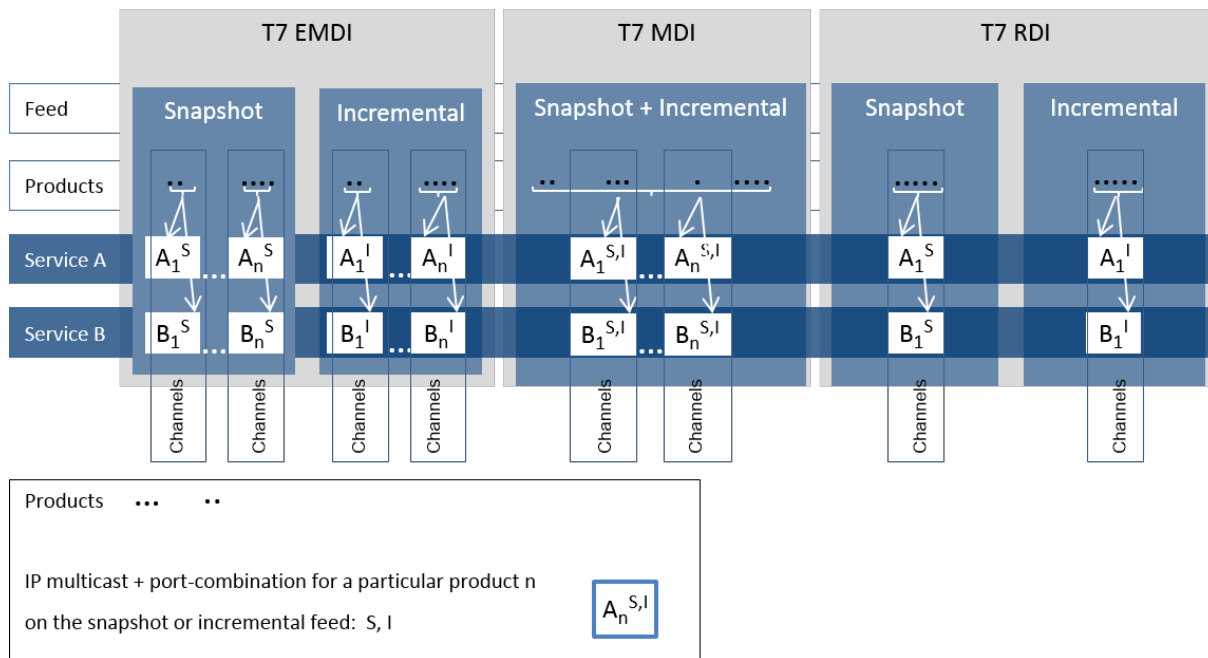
T7 EMDI

T7 MDI

T7 RDI

Feed

Snapshot

Incremental

Snapshot + Incremental

Snapshot

Incremental

Products

Service A

$A_1^S$ … $A_n^S$

$A_1^I$ … $A_n^I$

$A_1^{S,I}$ … $A_n^{S,I}$

$A_1^S$

$A_1^I$

Service B

$B_1^S$ … $B_n^S$

$B_1^I$ … $B_n^I$

$B_1^{S,I}$ … $B_n^{S,I}$

$B_1^S$

$B_1^I$

Channels

Channels

Channels

Channels

Channels

Channels

Channels

Channels

Products

IP multicast + port-combination for a particular product n on the snapshot or incremental feed: S, I

$A_n^{S,I}$